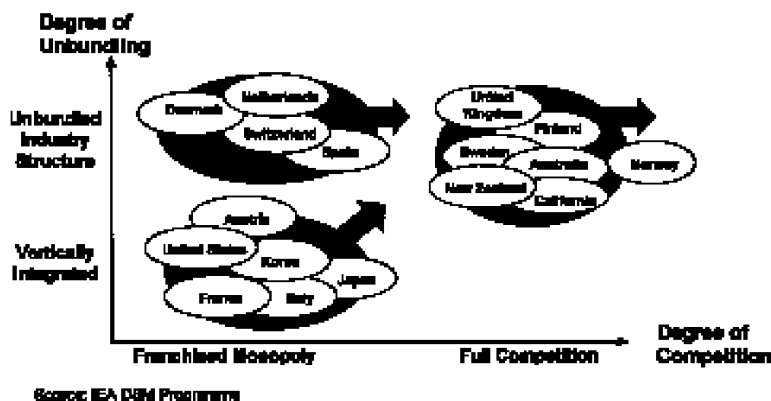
Degree of Unbundling

Unbundled Industry Structure

Vertically Integrated

Denmark
Netherlands
Switzerland
Spain

United Kingdom
Finland
Sweden
Australia
Norway
New Zealand
California

Austria
United States
Korea
Japan
France
Italy

Franchised Monopoly

Full Competition

Degree of Competition

Source: IEA DSM Programme